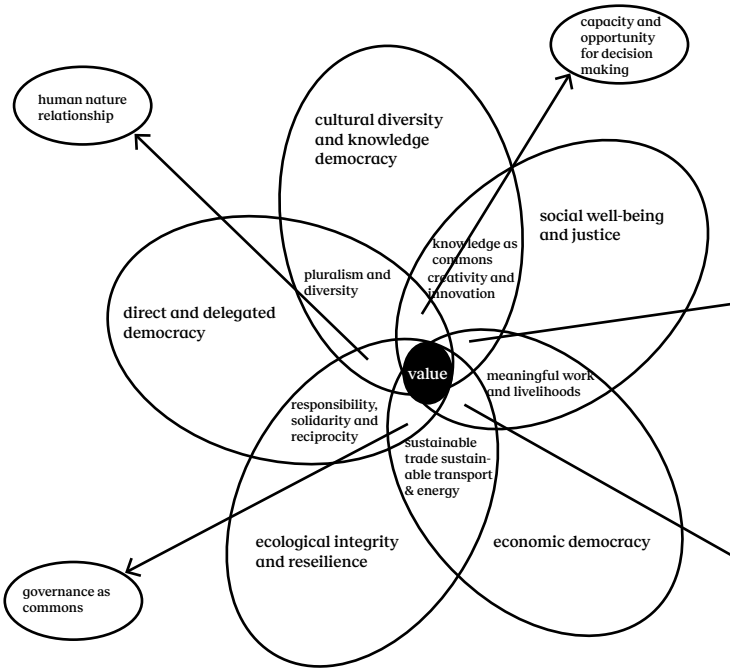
capacity and opportunity for decision making

human nature relationship

cultural diversity and knowledge democracy

social well-being and justice

knowledge as commons creativity and innovation

pluralism and diversity

direct and delegated democracy

value

meaningful work and livelihoods

responsibility, solidarity and reciprocity

sustainable trade sustainable transport & energy

ecological integrity and reseilience

economic democracy

governance as commons